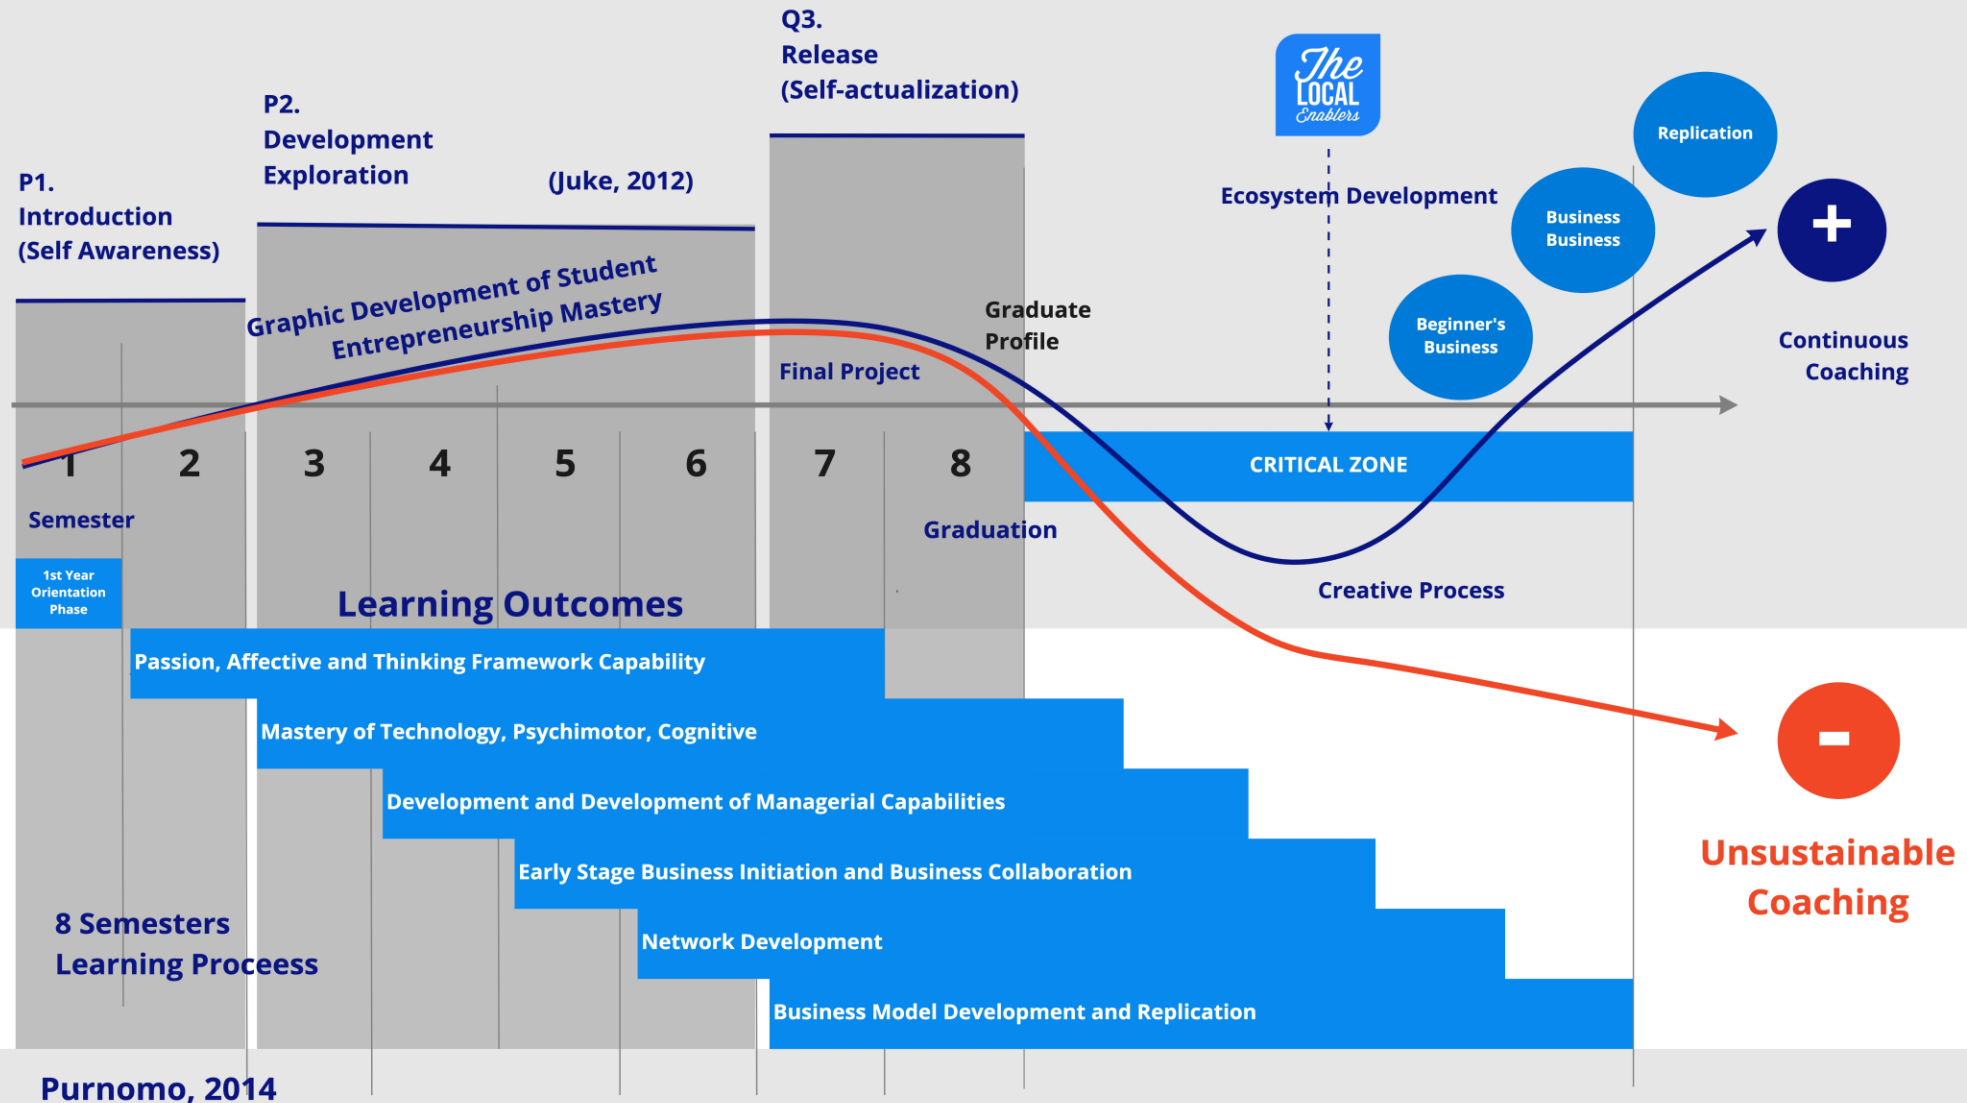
Q3.
Release
(Self-actualization)

P2.
Development
Exploration

(Juke, 2012)

P1.
Introduction
(Self Awareness)

The LOCAL Enablers

Ecosystem Development

Replication

Business Business

Beginner's Business

+

Continuous Coaching

Graphic Development of Student Entrepreneurship Mastery

Graduate Profile

Final Project

1 2 3 4 5 6 7 8

CRITICAL ZONE

Semester

Graduation

1st Year Orientation Phase

Creative Process

Learning Outcomes

Passion, Affective and Thinking Framework Capability

Mastery of Technology, Psichimotor, Cognitive

Development and Development of Managerial Capabilities

Early Stage Business Initiation and Business Collaboration

Network Development

Business Model Development and Replication

-

Unsustainable Coaching

8 Semesters Learning Proccess

Purnomo, 2014